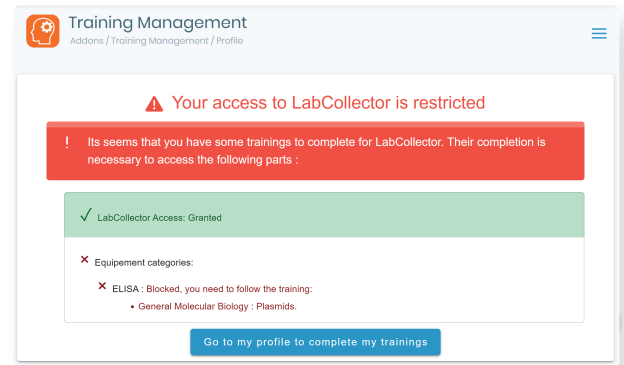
Training Management

Addons / Training Management / Profile

Your access to LabCollector is restricted

! Its seems that you have some trainings to complete for LabCollector. Their completion is necessary to access the following parts :

√ LabCollector Access: Granted

× Equipement categories:

× ELISA : Blocked, you need to follow the training:

• General Molecular Biology : Plasmids.

Go to my profile to complete my trainings